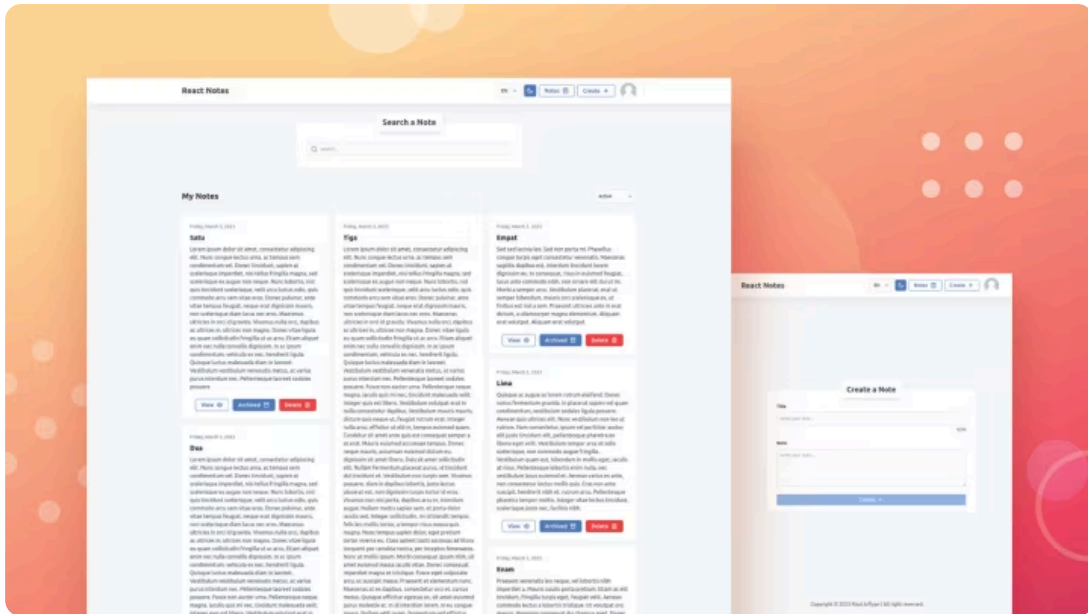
React Notes

EN Notes Create

Search a Note

Search...

My Notes

Active

Friday, March 3, 2023

Satu

View Archived Delete

Friday, March 3, 2023

Tiga

Friday, March 3, 2023

Empat

View Archived Delete

Friday, March 3, 2023

Lima

View Archived Delete

Friday, March 3, 2023

Enam

Friday, March 3, 2023

Dua

React Notes

EN Notes Create

Create a Note

Title

Note

Create

Copyright © 2023 Rizal Arfiyan | All rights reserved.